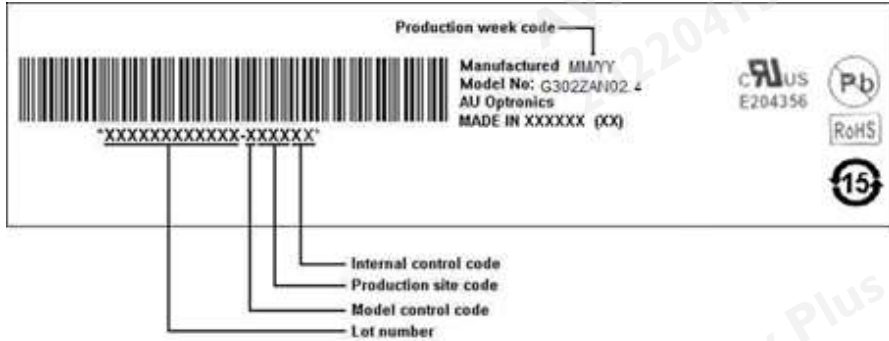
Production week code

Manufactured MM/YY
Model No: G302ZAN02.4
AU Optronics
MADE IN XXXXXX (XX)

c RU us
E204356

Pb

RoHS

15

*XXXXXXXXXXXX-XXXXXX*

Internal control code
Production site code
Model control code
Lot number